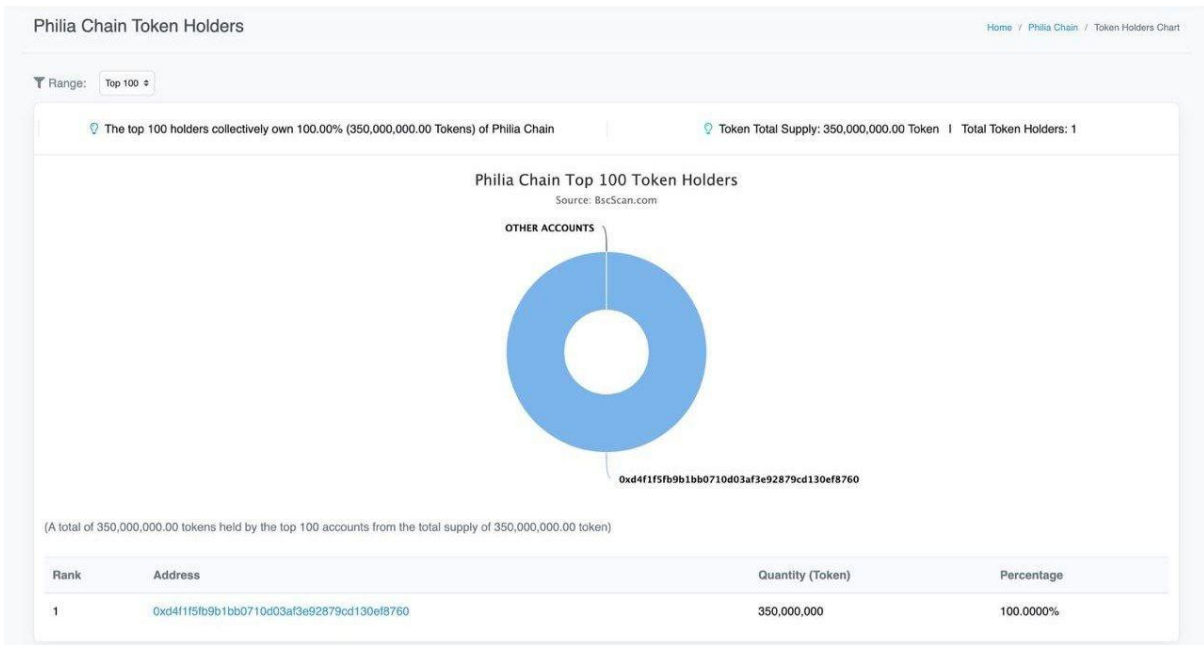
Philia Chain Token Holders

Home / Philia Chain / Token Holders Chart

Range: Top 100

The top 100 holders collectively own 100.00% (350,000,000.00 Tokens) of Philia Chain

Token Total Supply: 350,000,000.00 Token | Total Token Holders: 1

Philia Chain Top 100 Token Holders
Source: BscScan.com

OTHER ACCOUNTS

0xd4f1f5fb9b1bb0710d03af3e92879cd130ef8760

(A total of 350,000,000.00 tokens held by the top 100 accounts from the total supply of 350,000,000.00 token)

| Rank | Address | Quantity (Token) | Percentage |
|---|---|---|---|
| 1 | 0xd4f1f5fb9b1bb0710d03af3e92879cd130ef8760 | 350,000,000 | 100.0000% |